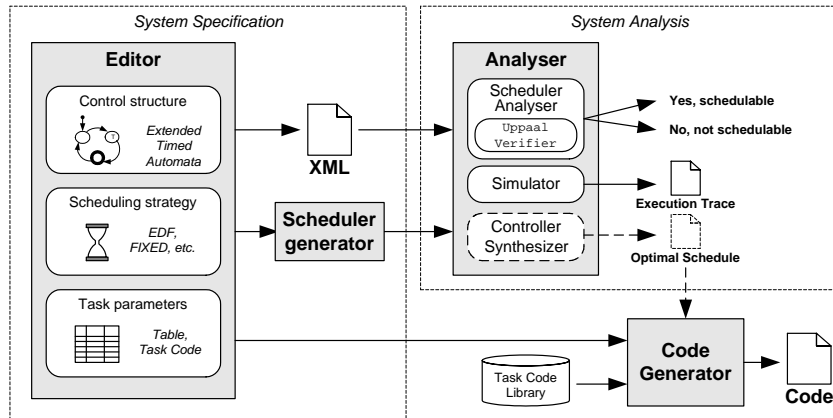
System Specification

Editor

Control structure

Extended Timed Automata

Scheduling strategy

EDF, FIXED, etc.

Task parameters

Table, Task Code

XML

Scheduler generator

System Analysis

Analyser

Scheduler Analyser

Uppaal Verifier

Simulator

Controller Synthesizer

Yes, schedulable

No, not schedulable

Execution Trace

Optimal Schedule

Task Code Library

Code Generator

Code